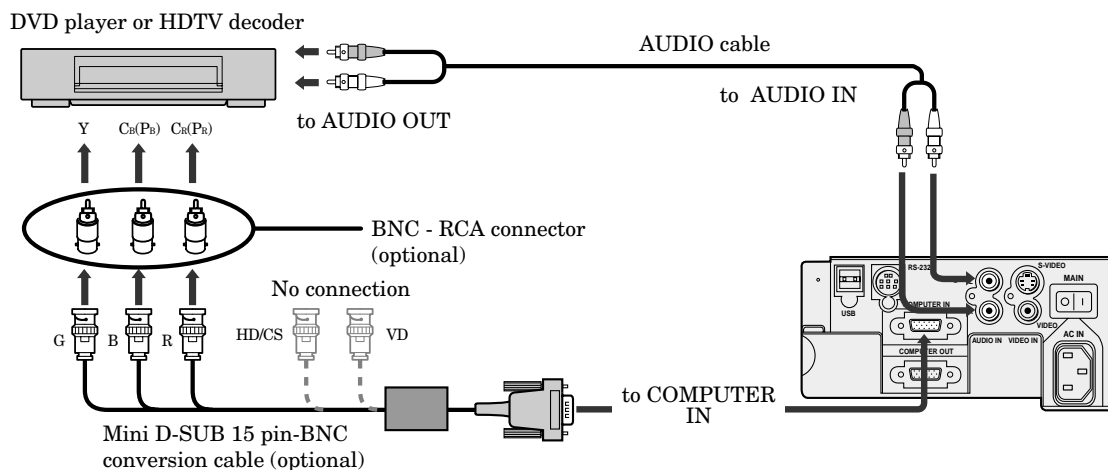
DVD player or HDTV decoder

AUDIO cable

to AUDIO IN

to AUDIO OUT

Y $C_B(P_B)$ $C_R(P_R)$

BNC - RCA connector (optional)

No connection

G B R HD/CS VD

Mini D-SUB 15 pin-BNC conversion cable (optional)

to COMPUTER IN

USB RS-232C COMPUTER IN S-VIDEO MAIN VIDEO AUDIO IN VIDEO IN AC IN COMPUTER OUT